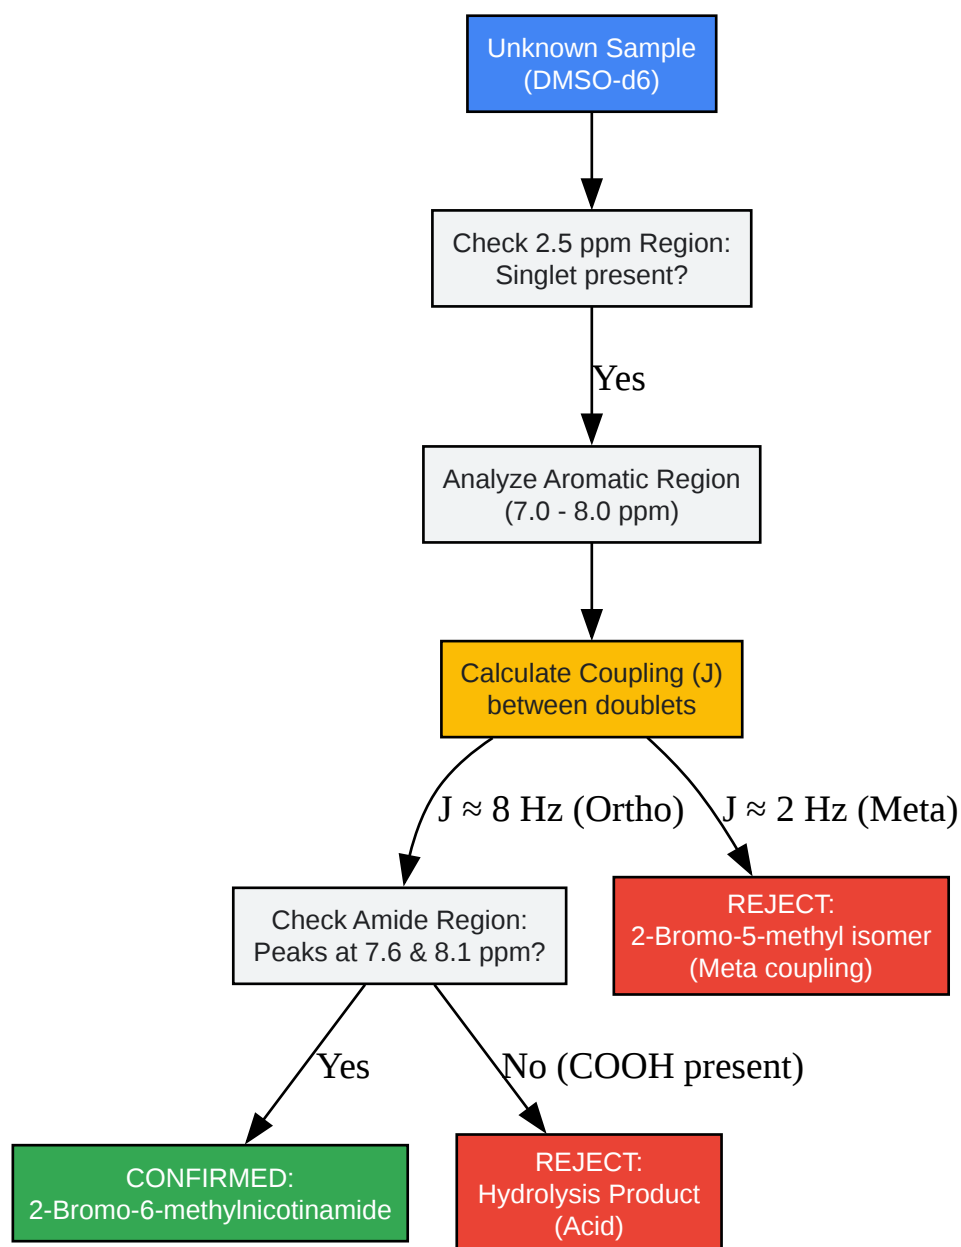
Unknown Sample
(DMSO-d6)

Check 2.5 ppm Region:
Singlet present?

Yes

Analyze Aromatic Region
(7.0 - 8.0 ppm)

Calculate Coupling (J)
between doublets

J ≈ 8 Hz (Ortho)

J ≈ 2 Hz (Meta)

Check Amide Region:
Peaks at 7.6 & 8.1 ppm?

REJECT:
2-Bromo-5-methyl isomer
(Meta coupling)

Yes

No (COOH present)

CONFIRMED:
2-Bromo-6-methylnicotinamide

REJECT:
Hydrolysis Product
(Acid)